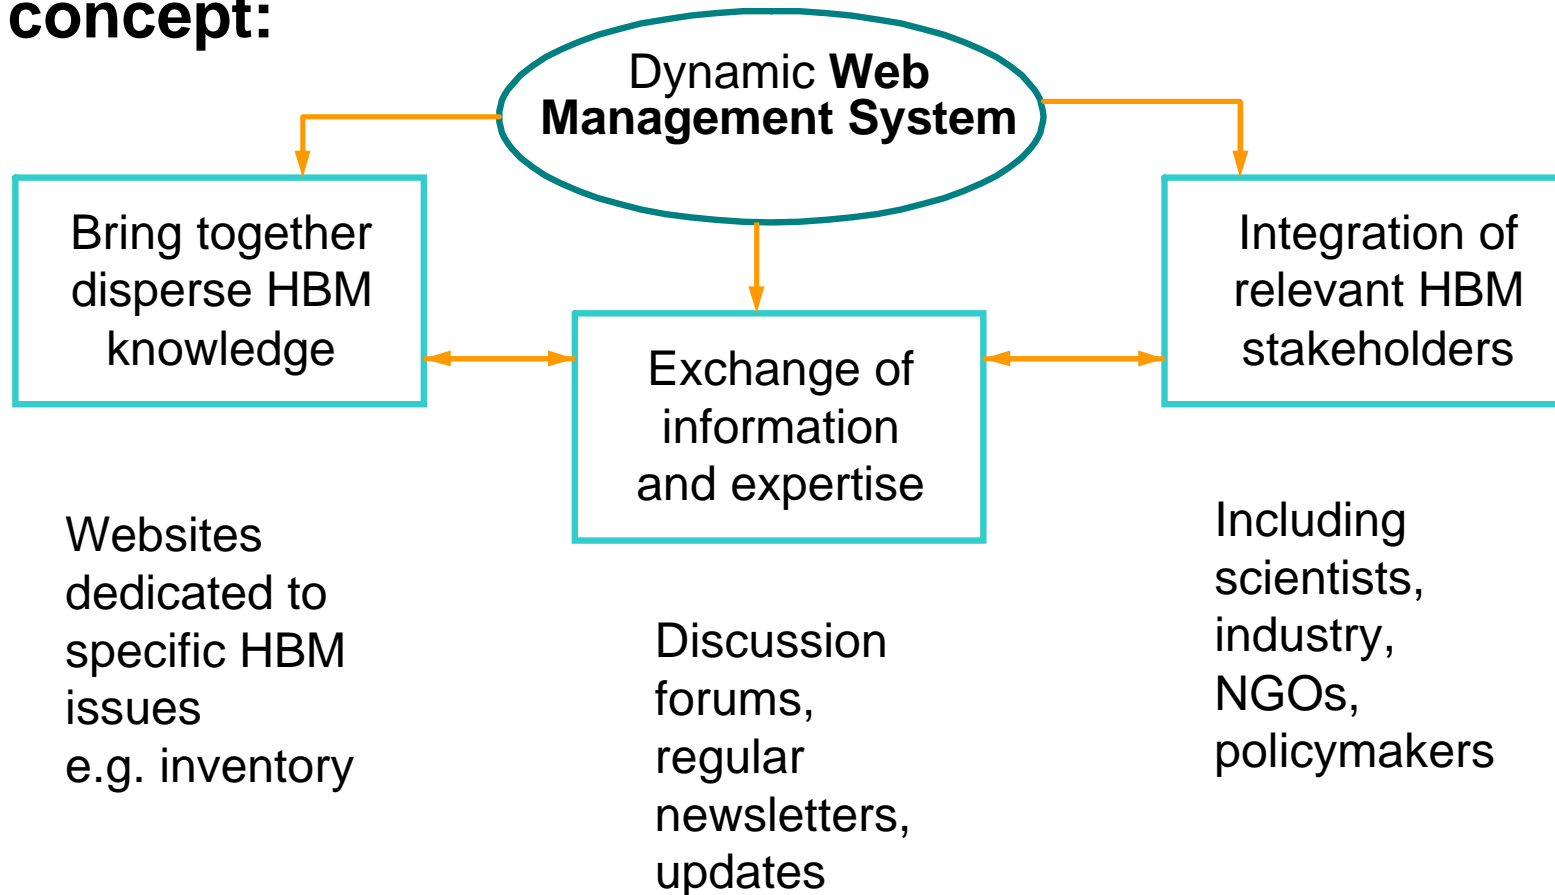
concept:

Dynamic Web Management System

Bring together disperse HBM knowledge

Exchange of information and expertise

Integration of relevant HBM stakeholders

Websites dedicated to specific HBM issues
e.g. inventory

Discussion forums, regular newsletters, updates

Including scientists, industry, NGOs, policymakers